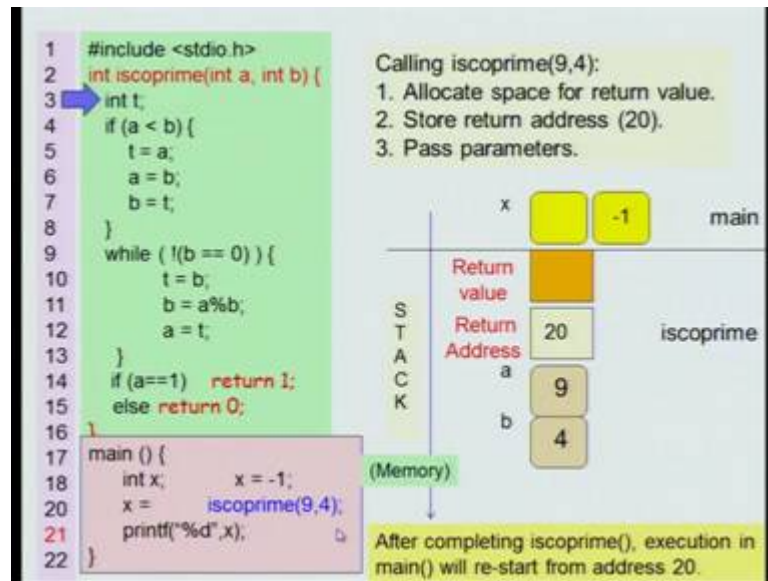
1 #include <stdio.h>
2 int iscoprime(int a, int b) {
3 int t;
4 if (a < b) {
5 t = a;
6 a = b;
7 b = t;
8 }
9 while ( !(b == 0) ) {
10 t = b;
11 b = a%b;
12 a = t;
13 }
14 if (a==1) return 1;
15 else return 0;
16 }
17 main () {
18 int x; x = -1;
20 x = iscoprime(9,4);
21 printf("%d",x);
22 }

Calling iscoprime(9,4):
1. Allocate space for return value.
2. Store return address (20).
3. Pass parameters.

x -1 main

Return value

Return Address 20 iscoprime

a 9

b 4

STACK

(Memory)

After completing iscoprime(), execution in main() will re-start from address 20.